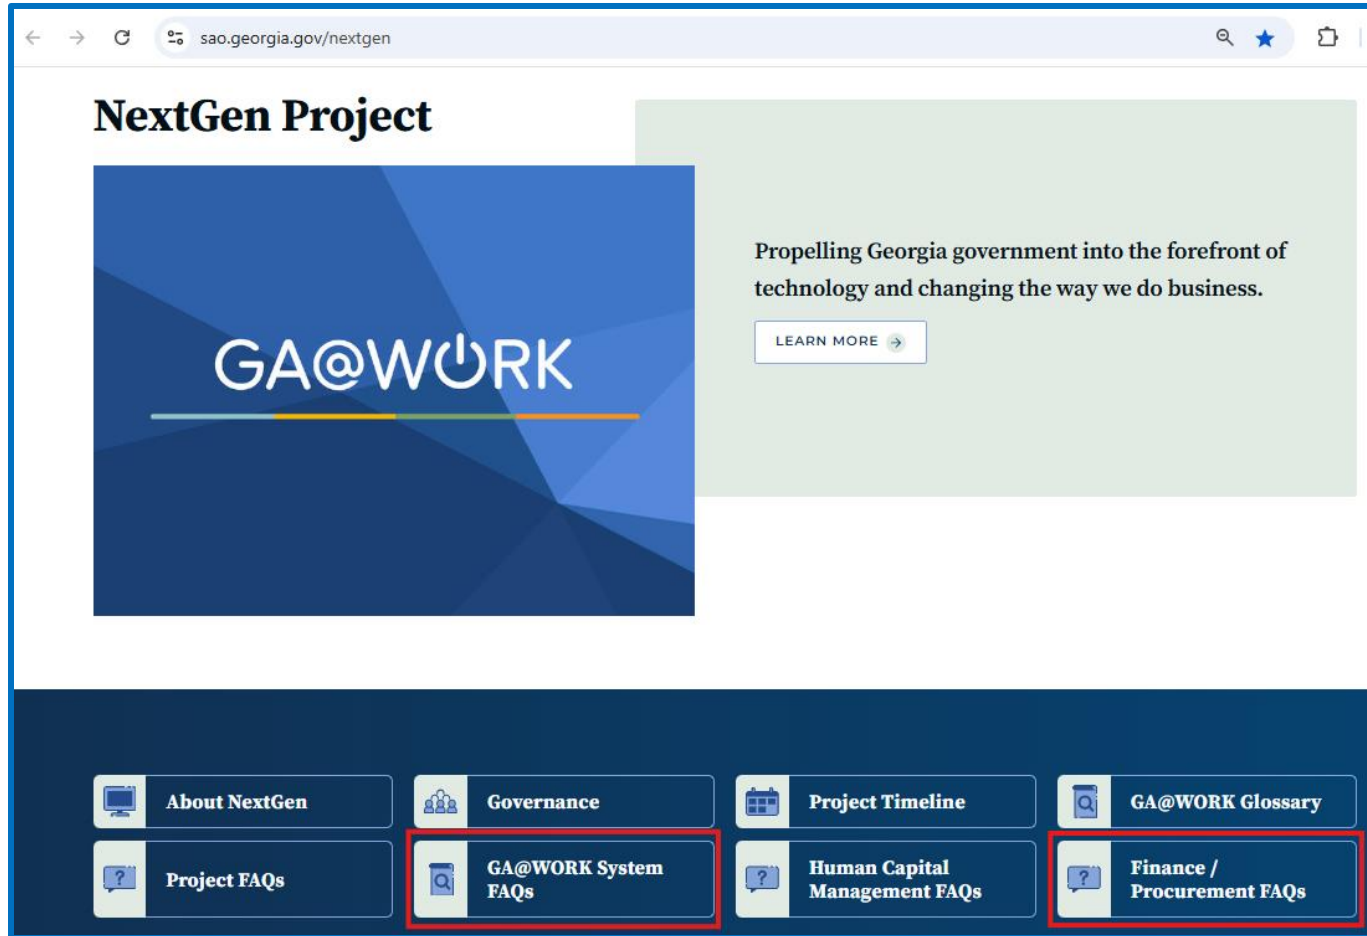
sao.georgia.gov/nextgen

NextGen Project

GA@WORK

Propelling Georgia government into the forefront of technology and changing the way we do business.

LEARN MORE

About NextGen

Governance

Project Timeline

GA@WORK Glossary

Project FAQs

GA@WORK System FAQs

Human Capital Management FAQs

Finance / Procurement FAQs